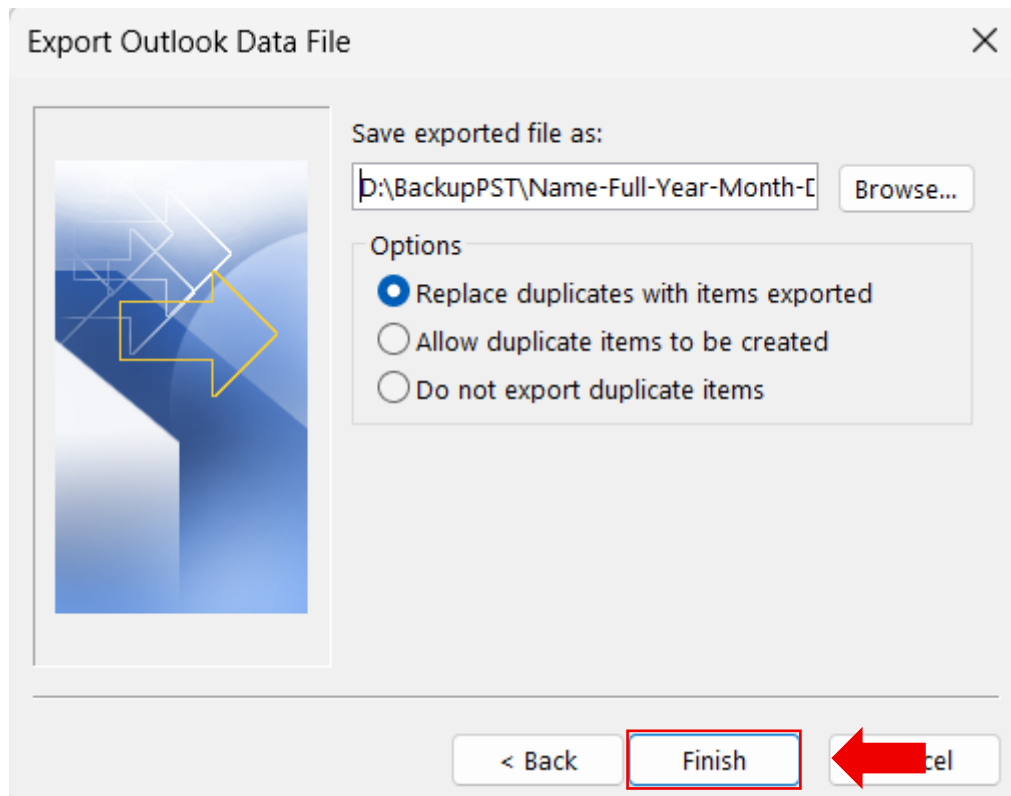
Export Outlook Data File

Save exported file as:

D:\BackupPST\Name-Full-Year-Month-D

Browse...

Options

Replace duplicates with items exported

Allow duplicate items to be created

Do not export duplicate items

< Back

Finish

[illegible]cel